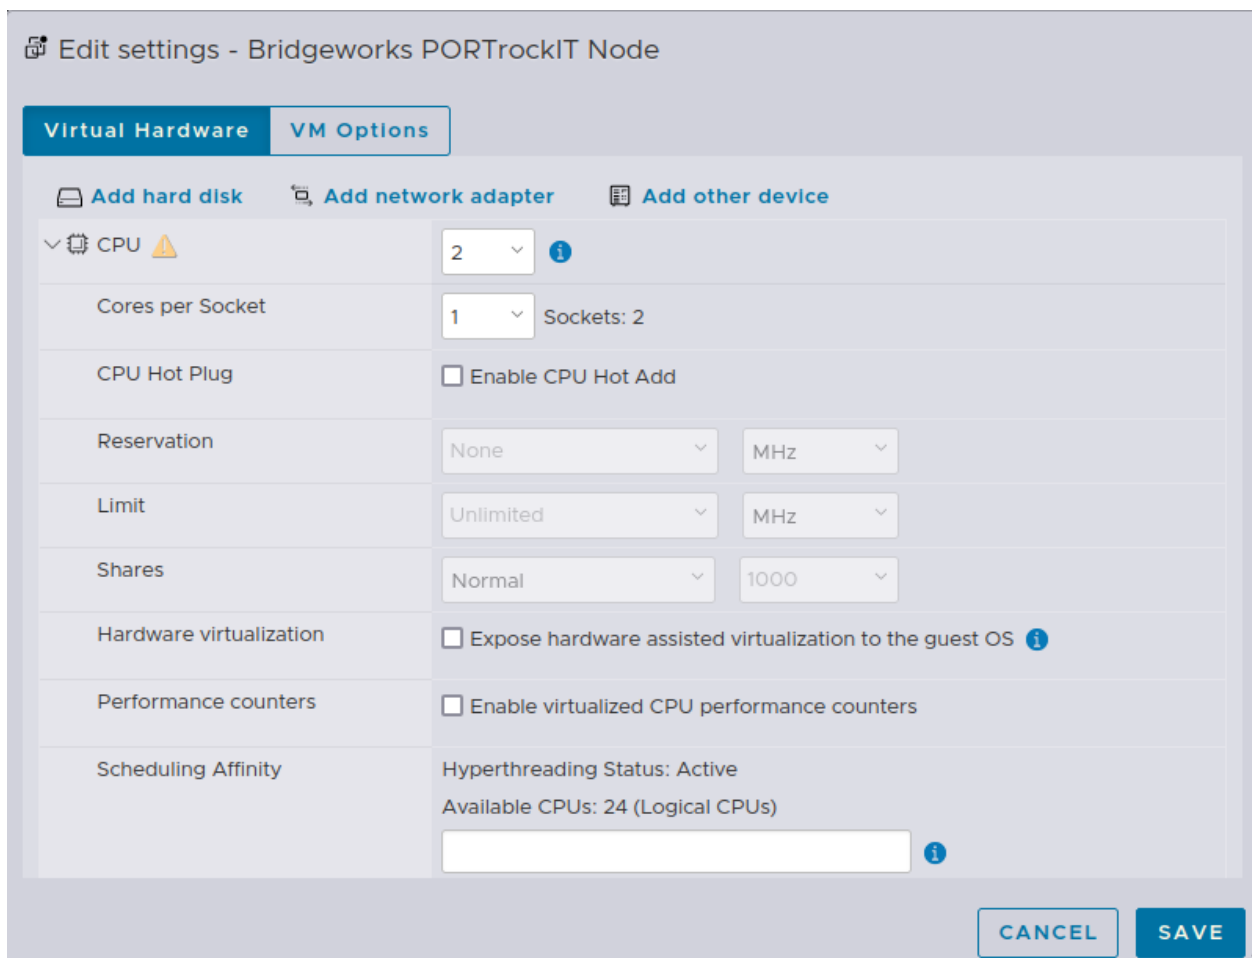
Edit settings - Bridgeworks PORTrockIT Node

Virtual Hardware | VM Options

Add hard disk   Add network adapter   Add other device

| | |
|---|---|
| CPU | 2 |
| Cores per Socket | 1   Sockets: 2 |
| CPU Hot Plug | Enable CPU Hot Add |
| Reservation | None   MHz |
| Limit | Unlimited   MHz |
| Shares | Normal   1000 |
| Hardware virtualization | Expose hardware assisted virtualization to the guest OS |
| Performance counters | Enable virtualized CPU performance counters |
| Scheduling Affinity | Hyperthreading Status: Active<br>Available CPUs: 24 (Logical CPUs) |

CANCEL   SAVE